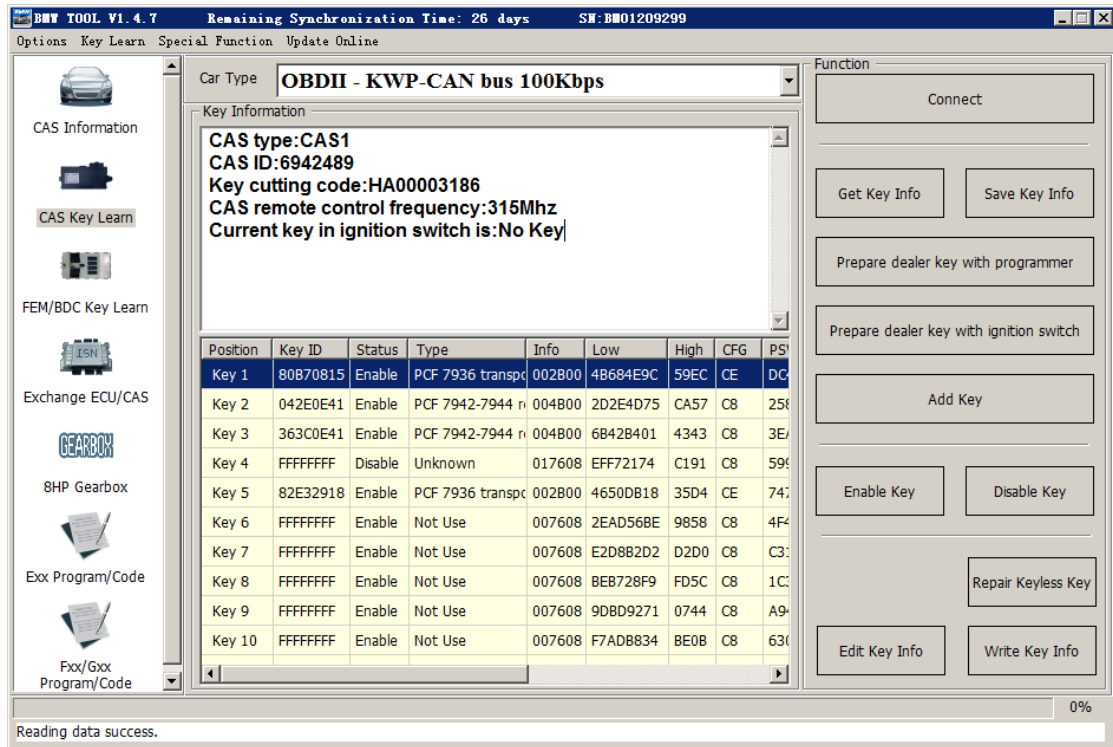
BMW TOOL V1.4.7 Remaining Synchronization Time: 26 days SN:BM01209299

Options Key Learn Special Function Update Online

CAS Information

CAS Key Learn

FEM/BDC Key Learn

ISN

Exchange ECU/CAS

GEARBOX

8HP Gearbox

Exx Program/Code

Fxx/Gxx Program/Code

Car Type OBDII - KWP-CAN bus 100Kbps

Key Information

CAS type:CAS1
CAS ID:6942489
Key cutting code:HA00003186
CAS remote control frequency:315Mhz
Current key in ignition switch is:No Key

| Position | Key ID | Status | Type | Info | Low | High | CFG | PS |
|---|---|---|---|---|---|---|---|---|
| Key 1 | 80B70815 | Enable | PCF 7936 transpo | 002B00 | 4B684E9C | 59EC | CE | DC |
| Key 2 | 042E0E41 | Enable | PCF 7942-7944 r | 004B00 | 2D2E4D75 | CA57 | C8 | 25 |
| Key 3 | 363C0E41 | Enable | PCF 7942-7944 r | 004B00 | 6B42B401 | 4343 | C8 | 3E |
| Key 4 | FFFFFFFF | Disable | Unknown | 017608 | EFF72174 | C191 | C8 | 59 |
| Key 5 | 82E32918 | Enable | PCF 7936 transpo | 002B00 | 4650DB18 | 35D4 | CE | 74 |
| Key 6 | FFFFFFFF | Enable | Not Use | 007608 | 2EAD56BE | 9858 | C8 | 4F |
| Key 7 | FFFFFFFF | Enable | Not Use | 007608 | E2D8B2D2 | D2D0 | C8 | C3 |
| Key 8 | FFFFFFFF | Enable | Not Use | 007608 | BEB728F9 | FD5C | C8 | 1C |
| Key 9 | FFFFFFFF | Enable | Not Use | 007608 | 9DBD9271 | 0744 | C8 | A9 |
| Key 10 | FFFFFFFF | Enable | Not Use | 007608 | F7ADB834 | BE0B | C8 | 63 |

Function

Connect

Get Key Info

Save Key Info

Prepare dealer key with programmer

Prepare dealer key with ignition switch

Add Key

Enable Key

Disable Key

Repair Keyless Key

Edit Key Info

Write Key Info

0%

Reading data success.